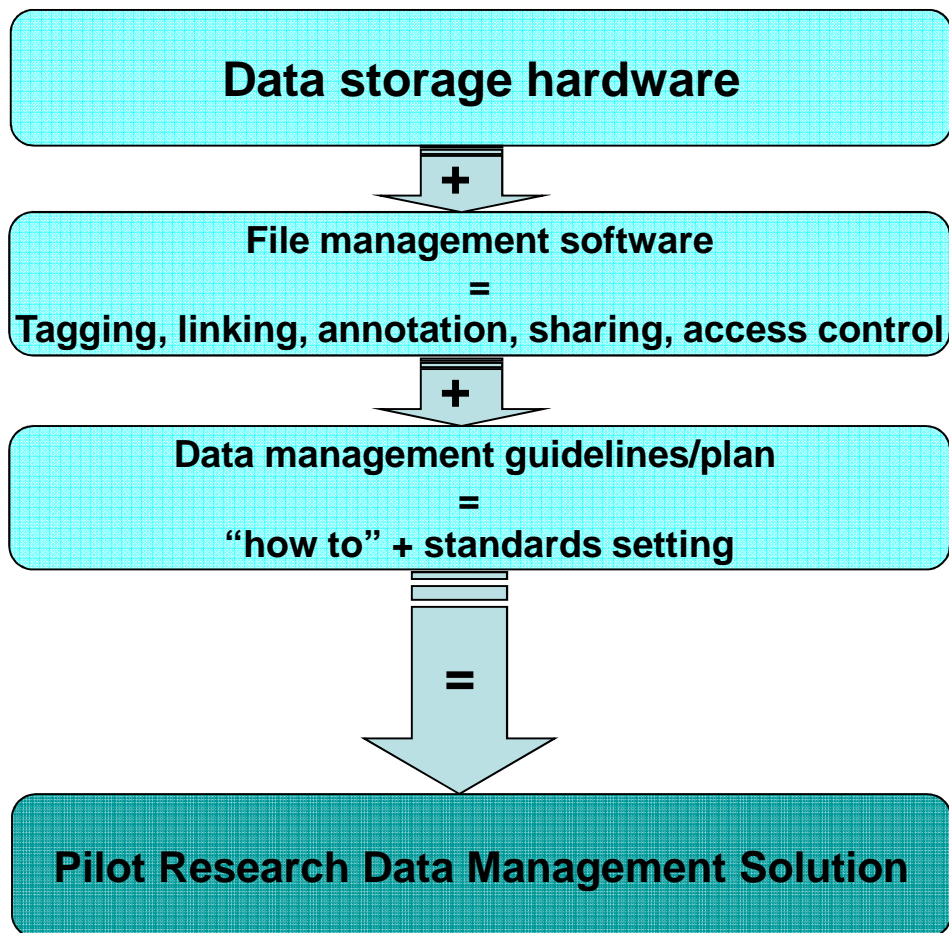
Data storage hardware

+

File management software
=
Tagging, linking, annotation, sharing, access control

+

Data management guidelines/plan
=
“how to” + standards setting

=

Pilot Research Data Management Solution